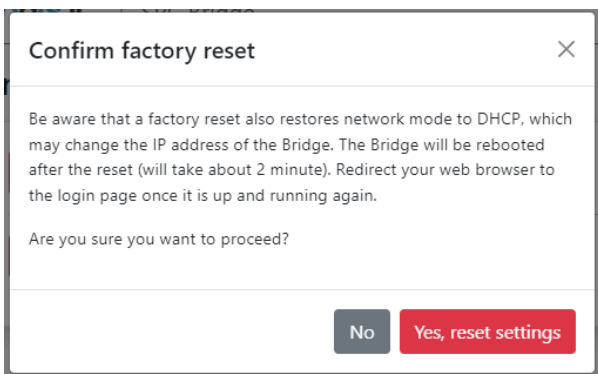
Confirm factory reset

×

Be aware that a factory reset also restores network mode to DHCP, which may change the IP address of the Bridge. The Bridge will be rebooted after the reset (will take about 2 minute). Redirect your web browser to the login page once it is up and running again.

Are you sure you want to proceed?

No

Yes, reset settings